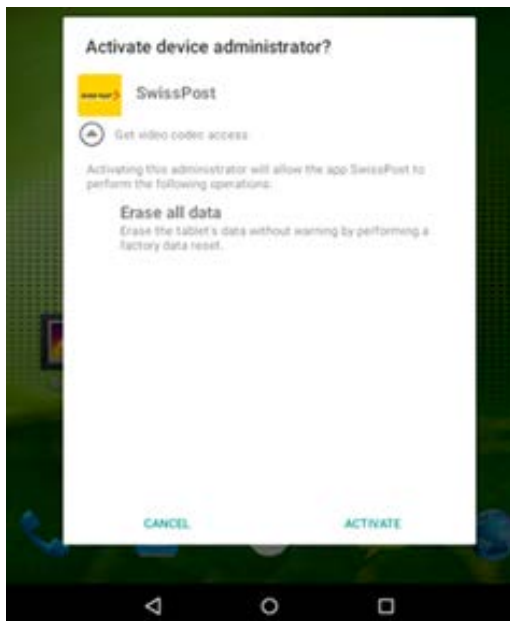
Activate device administrator?

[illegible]

SwissPost

Get video codec access

Activating this administrator will allow the app SwissPost to perform the following operations:

Erase all data

Erase the tablet's data without warning by performing a factory data reset.

CANCEL

ACTIVATE